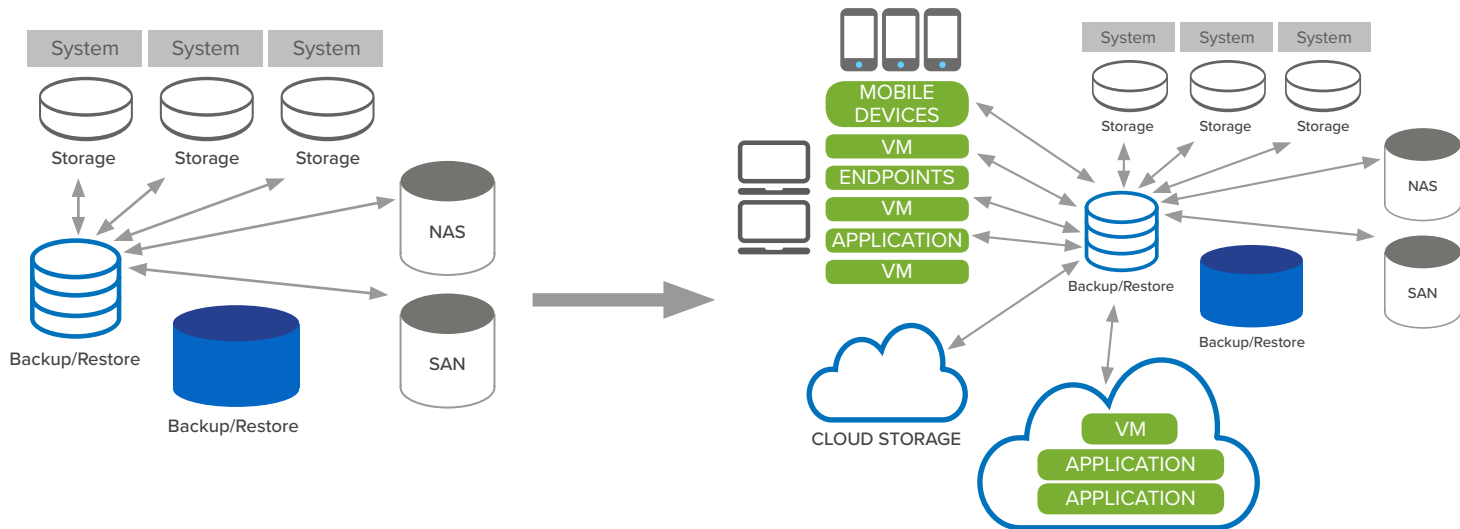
System System System

Storage Storage Storage

NAS

Backup/Restore

SAN

Backup/Restore

MOBILE DEVICES

VM

ENDPOINTS

VM

APPLICATION

VM

System System System

Storage Storage Storage

NAS

Backup/Restore

SAN

Backup/Restore

CLOUD STORAGE

VM

APPLICATION

APPLICATION